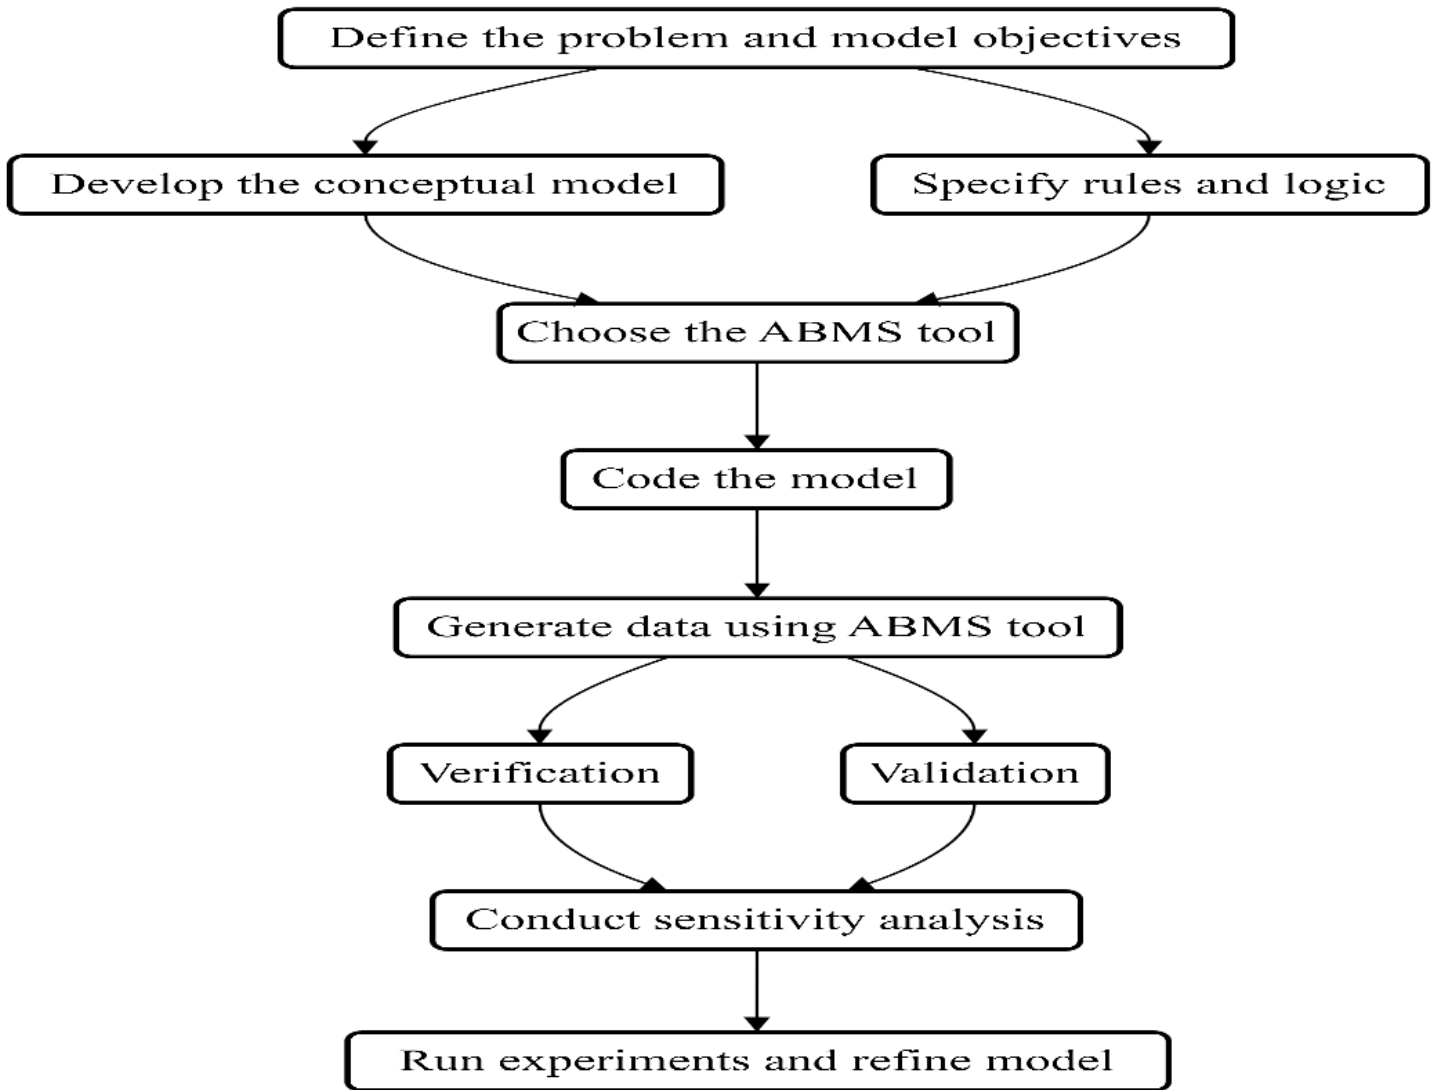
Define the problem and model objectives

Develop the conceptual model

Specify rules and logic

Choose the ABMS tool

Code the model

Generate data using ABMS tool

Verification

Validation

Conduct sensitivity analysis

Run experiments and refine model